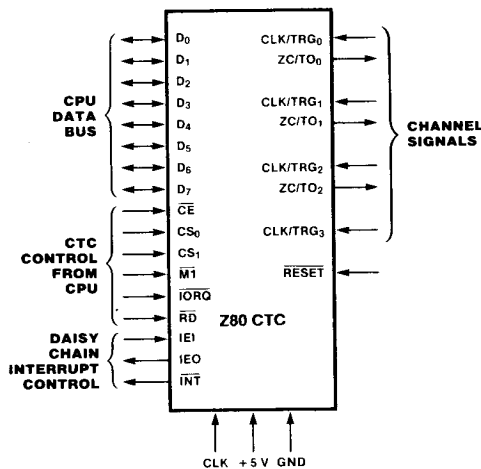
CPU DATA BUS

$D_0$
$D_1$
$D_2$
$D_3$
$D_4$
$D_5$
$D_6$
$D_7$

CTC CONTROL FROM CPU

$\overline{CE}$
$CS_0$
$CS_1$
$\overline{M1}$
$\overline{IORQ}$
$\overline{RD}$

DAISY CHAIN INTERRUPT CONTROL

IEI
IEO
$\overline{INT}$

$CLK/TRG_0$
$ZC/TO_0$
$CLK/TRG_1$
$ZC/TO_1$
$CLK/TRG_2$
$ZC/TO_2$
$CLK/TRG_3$

CHANNEL SIGNALS

$\overline{RESET}$

Z80 CTC

CLK +5 V GND